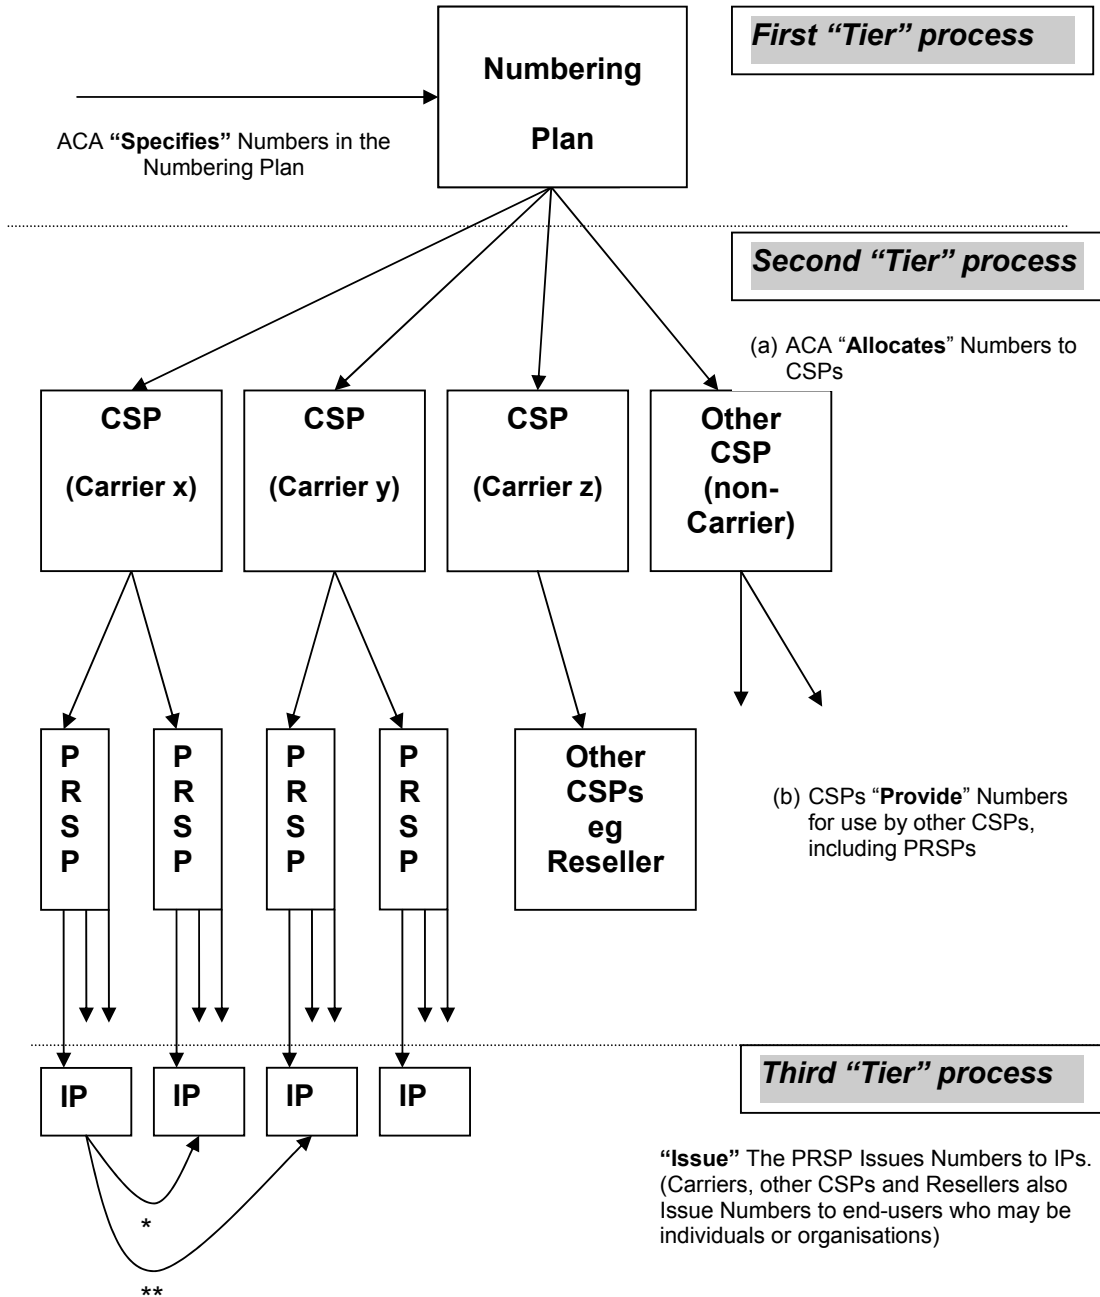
First "Tier" process

Numbering Plan

ACA **"Specifies"** Numbers in the Numbering Plan

Second "Tier" process

(a) ACA "**Allocates**" Numbers to CSPs

CSP (Carrier x)

CSP (Carrier y)

CSP (Carrier z)

Other CSP (non-Carrier)

P R S P

P R S P

P R S P

P R S P

Other CSPs eg Reseller

(b) CSPs "**Provide**" Numbers for use by other CSPs, including PRSPs

Third "Tier" process

IP

IP

IP

IP

**"Issue"** The PRSP Issues Numbers to IPs. (Carriers, other CSPs and Resellers also Issue Numbers to end-users who may be individuals or organisations)

*

**